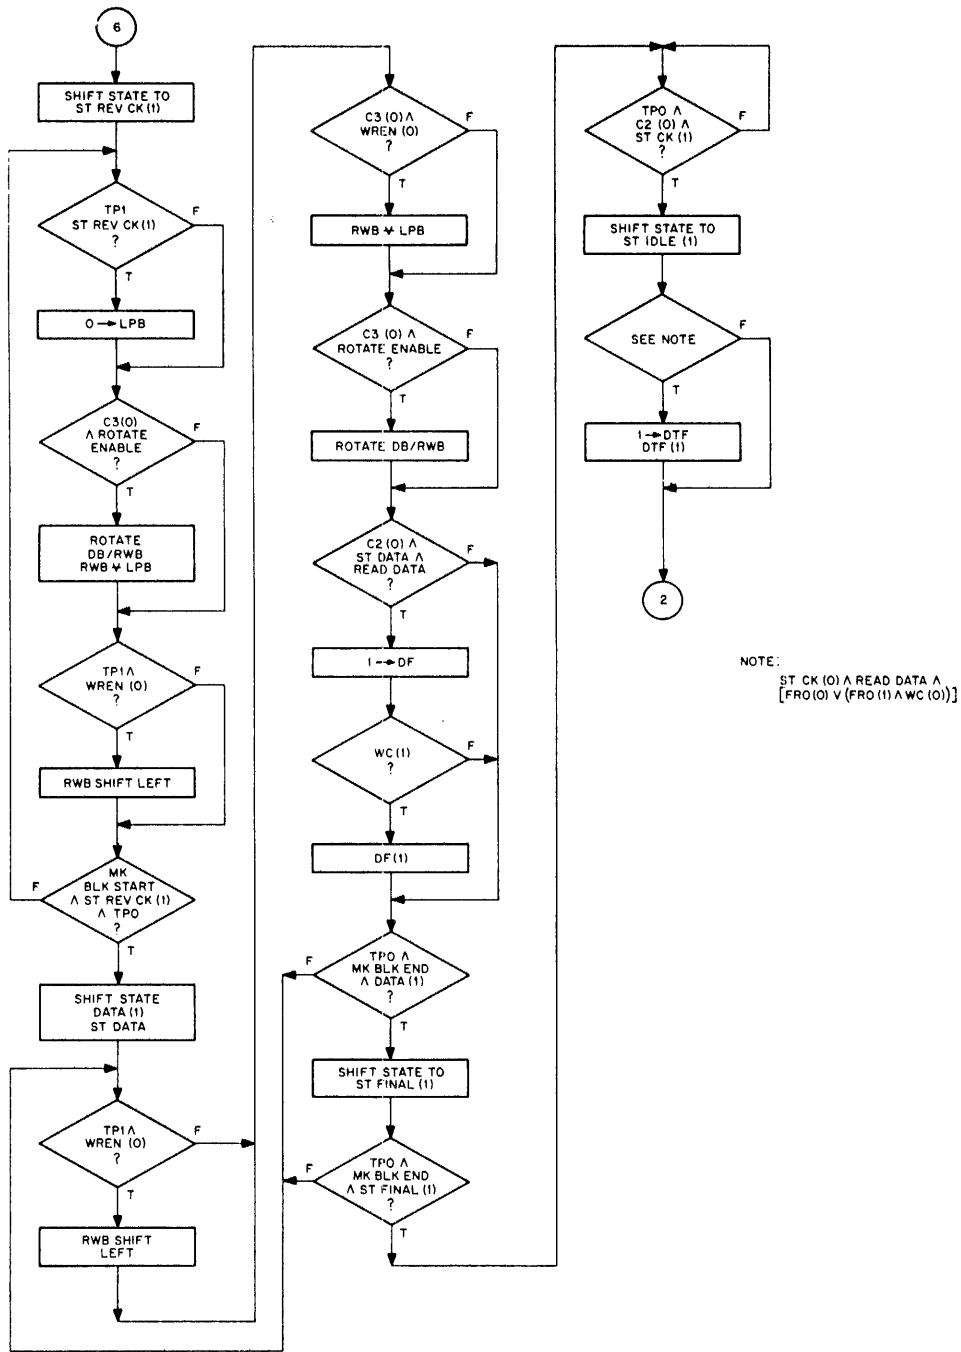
6

SHIFT STATE TO ST REV CK (1)

TP1 ST REV CK (1) ?
F
T

0 → LPB

C3(0) ∧ ROTATE ENABLE ?
F
T

ROTATE DB/RWB RWB ⊻ LPB

TP1 ∧ WREN (0) ?
F
T

RWB SHIFT LEFT

MK BLK START ∧ ST REV CK (1) ∧ TPO ?
F
T

SHIFT STATE DATA (1) ST DATA

TP1 ∧ WREN (0) ?
F
T

RWB SHIFT LEFT

C3 (0) ∧ WREN (0) ?
F
T

RWB ⊻ LPB

C3 (0) ∧ ROTATE ENABLE ?
F
T

ROTATE DB/RWB

C2 (0) ∧ ST DATA ∧ READ DATA ?
F
T

1 → DF

WC (1) ?
F
T

DF (1)

TPO ∧ MK BLK END ∧ DATA (1) ?
F
T

SHIFT STATE TO ST FINAL (1)

TPO ∧ MK BLK END ∧ ST FINAL (1) ?
F
T

TPO ∧ C2 (0) ∧ ST CK (1) ?
F
T

SHIFT STATE TO ST IDLE (1)

SEE NOTE
F
T

1 → DTF DTF (1)

2

NOTE:
ST CK (0) ∧ READ DATA ∧ [FRO (0) ∨ (FRO (1) ∧ WC (0))]